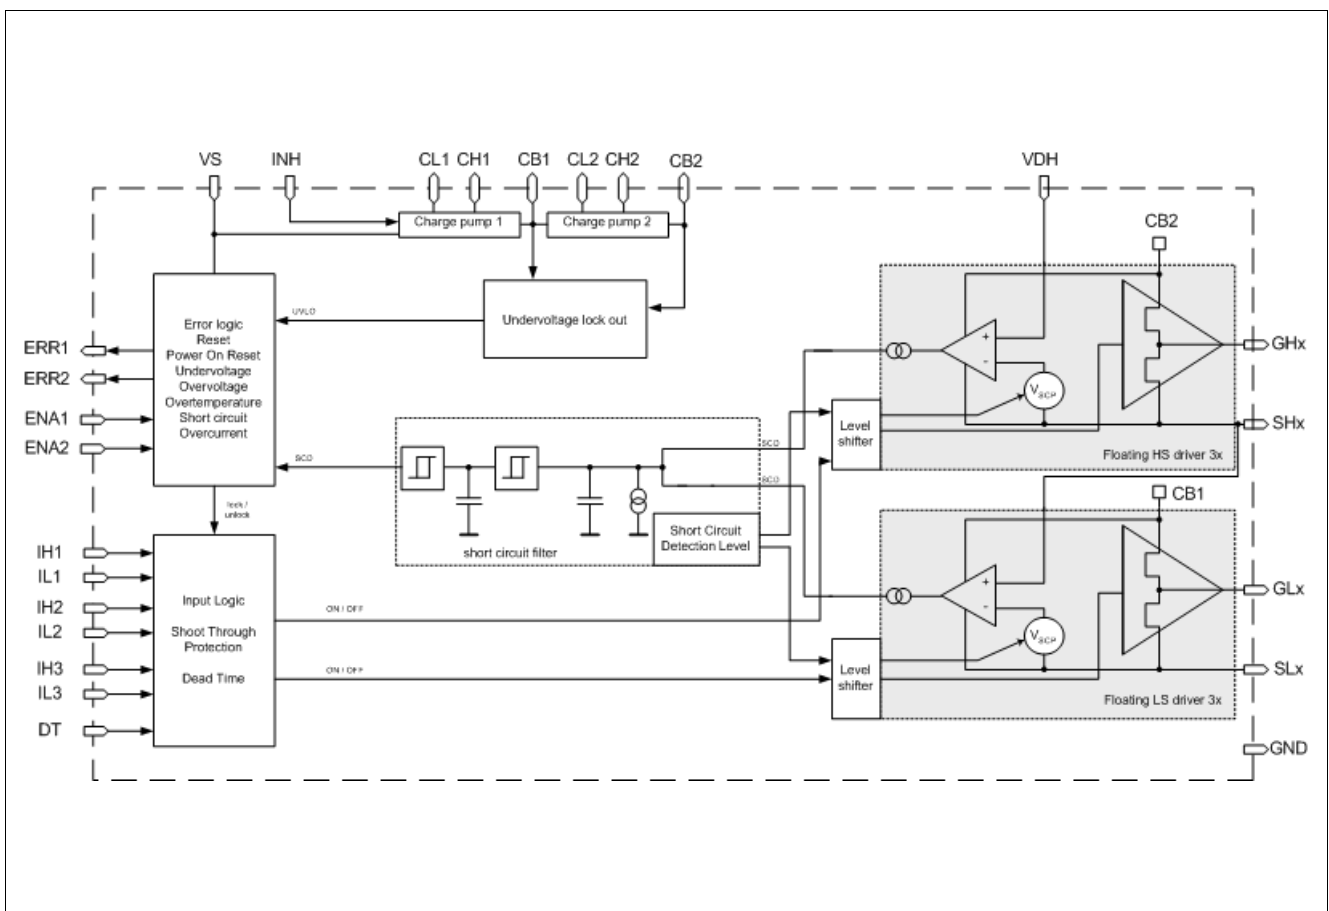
VS INH CL1 CH1 CB1 CL2 CH2 CB2 VDH

Charge pump 1

Charge pump 2

CB2

UVLO

Undervoltage lock out

Error logic
Reset
Power On Reset
Undervoltage
Overvoltage
Overtemperature
Short circuit
Overcurrent

ERR1
ERR2
ENA1
ENA2

+
-

$V_{SCP}$

GHx

SHx

Level shifter

Floating HS driver 3x

SCO

SCO

SCO

lock / unlock

CB1

Short Circuit Detection Level

short circuit filter

IH1
IL1
IH2
IL2
IH3
IL3
DT

Input Logic

Shoot Through Protection

Dead Time

ON / OFF

ON / OFF

+
-

$V_{SCP}$

GLx

SLx

Level shifter

Floating LS driver 3x

GND